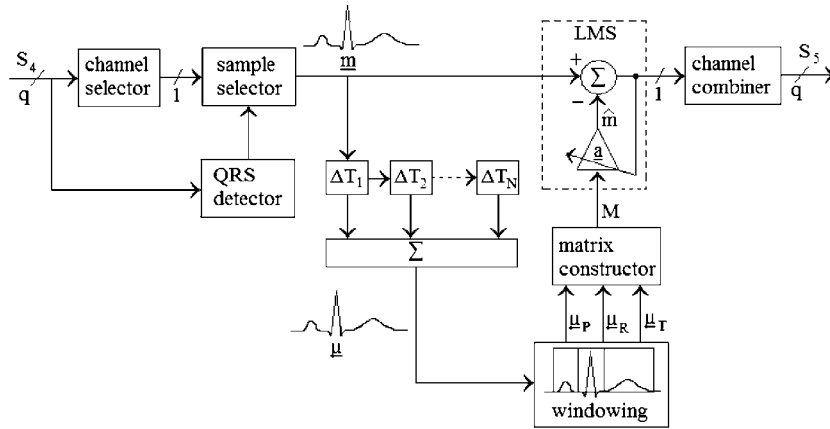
$S_4$
q
channel selector
1
sample selector
$\underline{m}$
LMS
+
$\Sigma$
−
$\hat{m}$
$\underline{a}$
1
channel combiner
$S_5$
q
QRS detector
$\Delta T_1$
$\Delta T_2$
$\Delta T_N$
$\Sigma$
M
matrix constructor
$\underline{\mu}$
$\underline{\mu}_P$
$\underline{\mu}_R$
$\underline{\mu}_T$
windowing